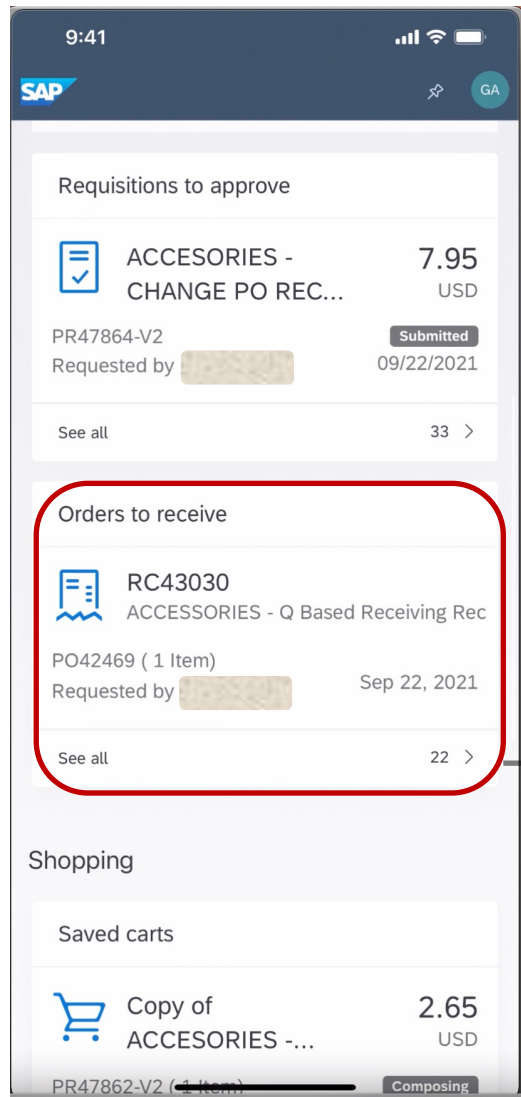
9:41

SAP

GA

Requisitions to approve

ACCESSORIES - CHANGE PO REC...

7.95
USD

PR47864-V2
Requested by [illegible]

Submitted
09/22/2021

See all

33 >

Orders to receive

RC43030
ACCESSORIES - Q Based Receiving Rec

PO42469 ( 1 Item)
Requested by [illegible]

Sep 22, 2021

See all

22 >

Shopping

Saved carts

Copy of ACCESORIES -...

2.65
USD

PR47862-V2 ( 1 Item)

Composing